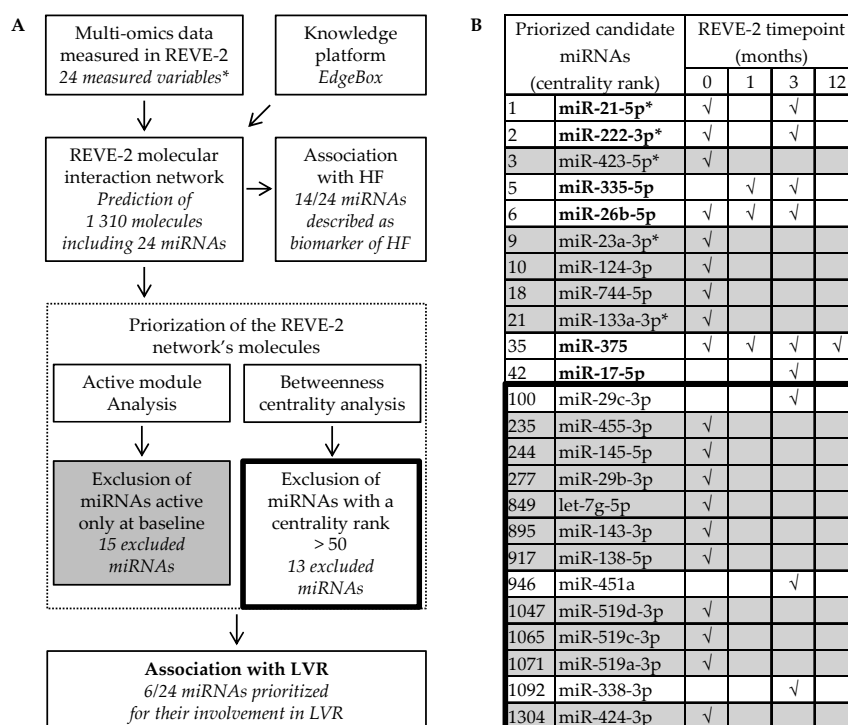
A

Multi-omics data measured in REVE-2
*24 measured variables**

Knowledge platform
*EdgeBox*

REVE-2 molecular interaction network
*Prediction of 1 310 molecules including 24 miRNAs*

Association with HF
*14/24 miRNAs described as biomarker of HF*

Priorization of the REVE-2 network's molecules

Active module Analysis

Betweenness centrality analysis

Exclusion of miRNAs active only at baseline
*15 excluded miRNAs*

Exclusion of miRNAs with a centrality rank > 50
*13 excluded miRNAs*

**Association with LVR**
*6/24 miRNAs prioritized for their involvement in LVR*

B

| Priorized candidate miRNAs (centrality rank) | | REVE-2 timepoint (months) 0 | 1 | 3 | 12 |
|---|---|---|---|---|---|
| 1 | **miR-21-5p*** | √ | | √ | |
| 2 | **miR-222-3p*** | √ | | √ | |
| 3 | miR-423-5p* | √ | | | |
| 5 | **miR-335-5p** | | √ | √ | |
| 6 | **miR-26b-5p** | √ | √ | √ | |
| 9 | miR-23a-3p* | √ | | | |
| 10 | miR-124-3p | √ | | | |
| 18 | miR-744-5p | √ | | | |
| 21 | miR-133a-3p* | √ | | | |
| 35 | **miR-375** | √ | √ | √ | √ |
| 42 | **miR-17-5p** | | | √ | |
| 100 | miR-29c-3p | | | √ | |
| 235 | miR-455-3p | √ | | | |
| 244 | miR-145-5p | √ | | | |
| 277 | miR-29b-3p | √ | | | |
| 849 | let-7g-5p | √ | | | |
| 895 | miR-143-3p | √ | | | |
| 917 | miR-138-5p | √ | | | |
| 946 | miR-451a | | | √ | |
| 1047 | miR-519d-3p | √ | | | |
| 1065 | miR-519c-3p | √ | | | |
| 1071 | miR-519a-3p | √ | | | |
| 1092 | miR-338-3p | | | √ | |
| 1304 | miR-424-3p | √ | | | |